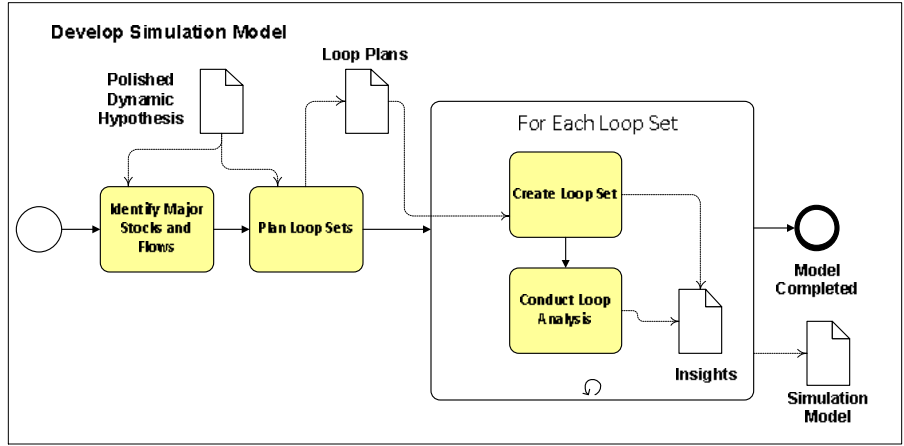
Develop Simulation Model

Polished Dynamic Hypothesis

Loop Plans

Identify Major Stocks and Flows

Plan Loop Sets

For Each Loop Set

Create Loop Set

Conduct Loop Analysis

Insights

Model Completed

Simulation Model